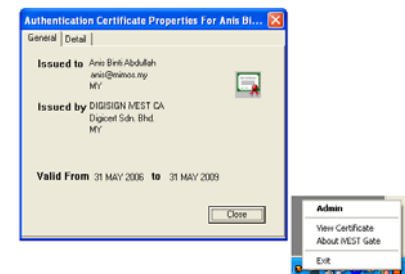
Authentication Certificate Properties For Anis Bi...

General | Detail

Issued to Anis Binti Abdullah
anis@mimos.my
MY

Issued by DIGISIGN iVEST CA
Digicert Sdn. Bhd.
MY

Valid From 31 MAY 2006 to 31 MAY 2009

Close

Admin
View Certificate
About iVEST Gate
Exit